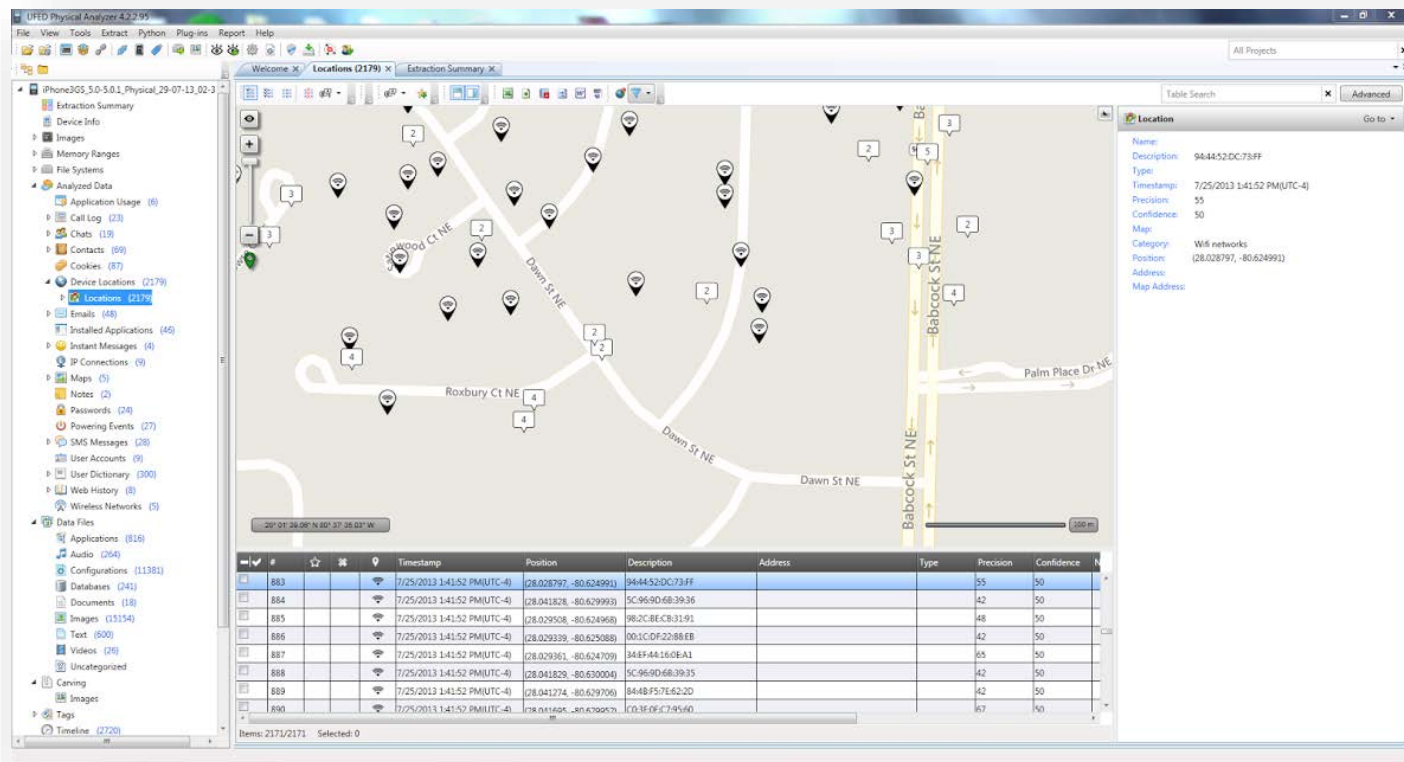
UFED Physical Analyzer 4.2.2.95

File View Tools Extract Python Plug-ins Report Help

All Projects

Welcome × Locations (2179) × Extraction Summary ×

Table Search × Advanced

iPhone3GS_5.0-5.0.1_Physical_29-07-13_02-3
Extraction Summary
Device Info
Images
Memory Ranges
File Systems
Analyzed Data
Application Usage (6)
Call Log (23)
Chats (19)
Contacts (69)
Cookies (87)
Device Locations (2179)
Locations (2179)
Emails (48)
Installed Applications (46)
Instant Messages (4)
IP Connections (9)
Maps (5)
Notes (2)
Passwords (24)
Powering Events (27)
SMS Messages (28)
User Accounts (9)
User Dictionary (300)
Web History (8)
Wireless Networks (5)
Data Files
Applications (816)
Audio (264)
Configurations (11381)
Databases (241)
Documents (18)
Images (15154)
Text (600)
Videos (26)
Uncategorized
Carving
Images
Tags
Timeline (2720)

Location Go to
Name:
Description: 94:44:52:DC:73:FF
Type:
Timestamp: 7/25/2013 1:41:52 PM(UTC-4)
Precision: 55
Confidence: 50
Map:
Category: Wifi networks
Position: (28.028797, -80.624991)
Address:
Map Address:

Dawn St NE
Roxbury Ct NE
Palm Place Dr NE
Babcock St NE
Dawn St NE
Dawn St NE
Babcock St NE
100 m
28° 01' 36.08" N 80° 37' 26.03" W

| # | | | | Timestamp | Position | Description | Address | Type | Precision | Confidence |
|---|---|---|---|---|---|---|---|---|---|---|
| 883 | | | | 7/25/2013 1:41:52 PM(UTC-4) | (28.028797, -80.624991) | 94:44:52:DC:73:FF | | | 55 | 50 |
| 884 | | | | 7/25/2013 1:41:52 PM(UTC-4) | (28.041828, -80.629993) | 5C:96:9D:6B:39:36 | | | 42 | 50 |
| 885 | | | | 7/25/2013 1:41:52 PM(UTC-4) | (28.029508, -80.624968) | 98:2C:BE:C8:31:91 | | | 48 | 50 |
| 886 | | | | 7/25/2013 1:41:52 PM(UTC-4) | (28.029339, -80.625088) | 00:1C:DF:22:88:EB | | | 42 | 50 |
| 887 | | | | 7/25/2013 1:41:52 PM(UTC-4) | (28.029361, -80.624709) | 34:EF:44:16:0E:A1 | | | 65 | 50 |
| 888 | | | | 7/25/2013 1:41:52 PM(UTC-4) | (28.041829, -80.630004) | 5C:96:9D:6B:39:35 | | | 42 | 50 |
| 889 | | | | 7/25/2013 1:41:52 PM(UTC-4) | (28.041274, -80.629706) | 84:4B:F5:7E:62:2D | | | 42 | 50 |
| 890 | | | | 7/25/2013 1:41:52 PM(UTC-4) | (28.041695, -80.629957) | C0:3F:0E:C7:95:60 | | | 67 | 50 |

Items: 2171/2171 Selected: 0